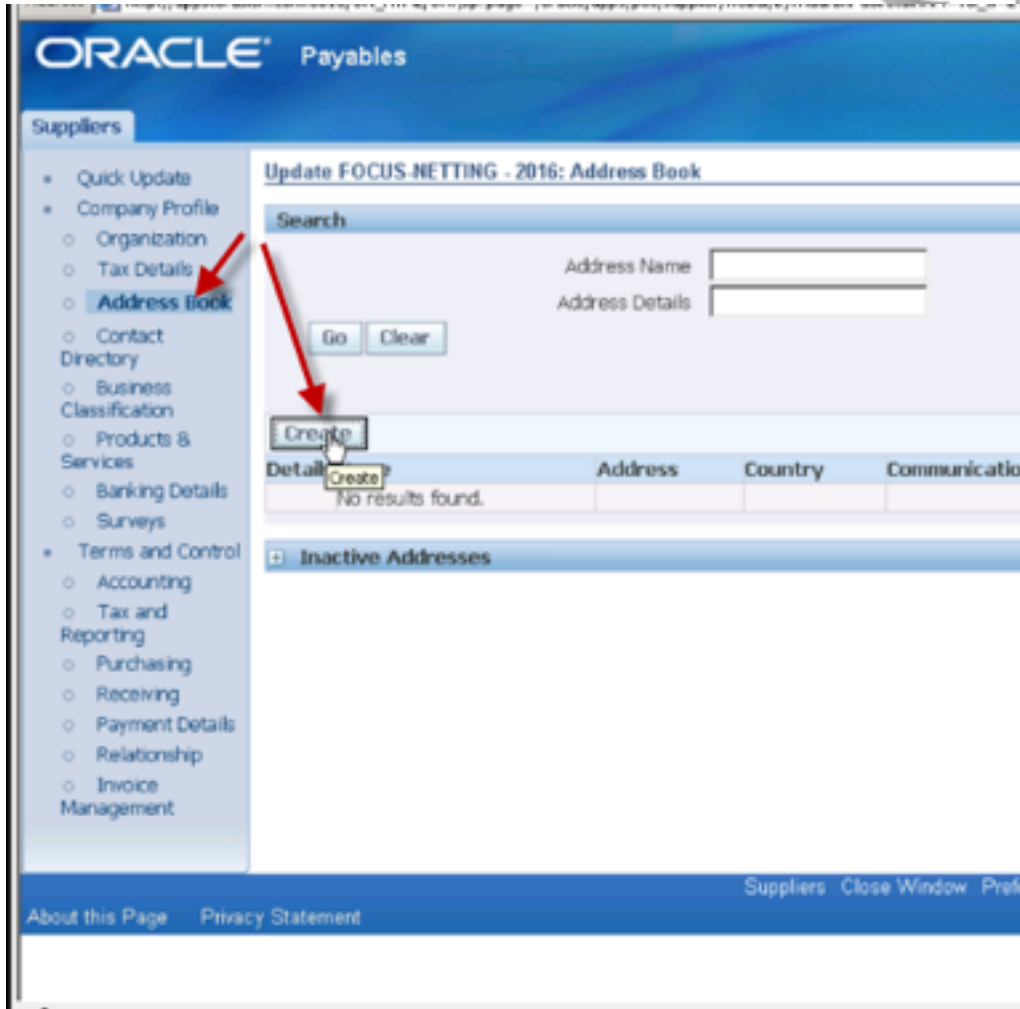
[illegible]

ORACLE Payables

Suppliers

- Quick Update
- Company Profile
  - Organization
  - Tax Details
  - Address Book
  - Contact Directory
  - Business Classification
  - Products & Services
  - Banking Details
  - Surveys
- Terms and Control
  - Accounting
  - Tax and Reporting
  - Purchasing
  - Receiving
  - Payment Details
  - Relationship
  - Invoice Management

Update FOCUS-NETTING - 2016: Address Book

Search

Address Name

Address Details

Go Clear

Create

Create

| Detail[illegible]e | Address | Country | Communicatio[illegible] |
|---|---|---|---|
| No results found. | | | |

Inactive Addresses

Suppliers Close Window Pref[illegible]

About this Page Privacy Statement